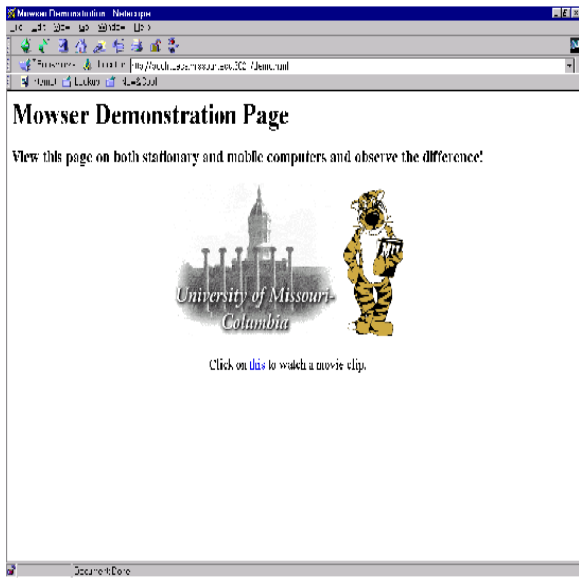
Mowser Demonstration - Netscape
File Edit View Go Window Help
Bookmarks Location: http://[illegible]:300/demo.html
Home Lookup New&Cool

Mowser Demonstration Page

View this page on both stationary and mobile computers and observe the difference!

University of Missouri-Columbia

MU

Click on this to watch a movie clip.

Document: Done